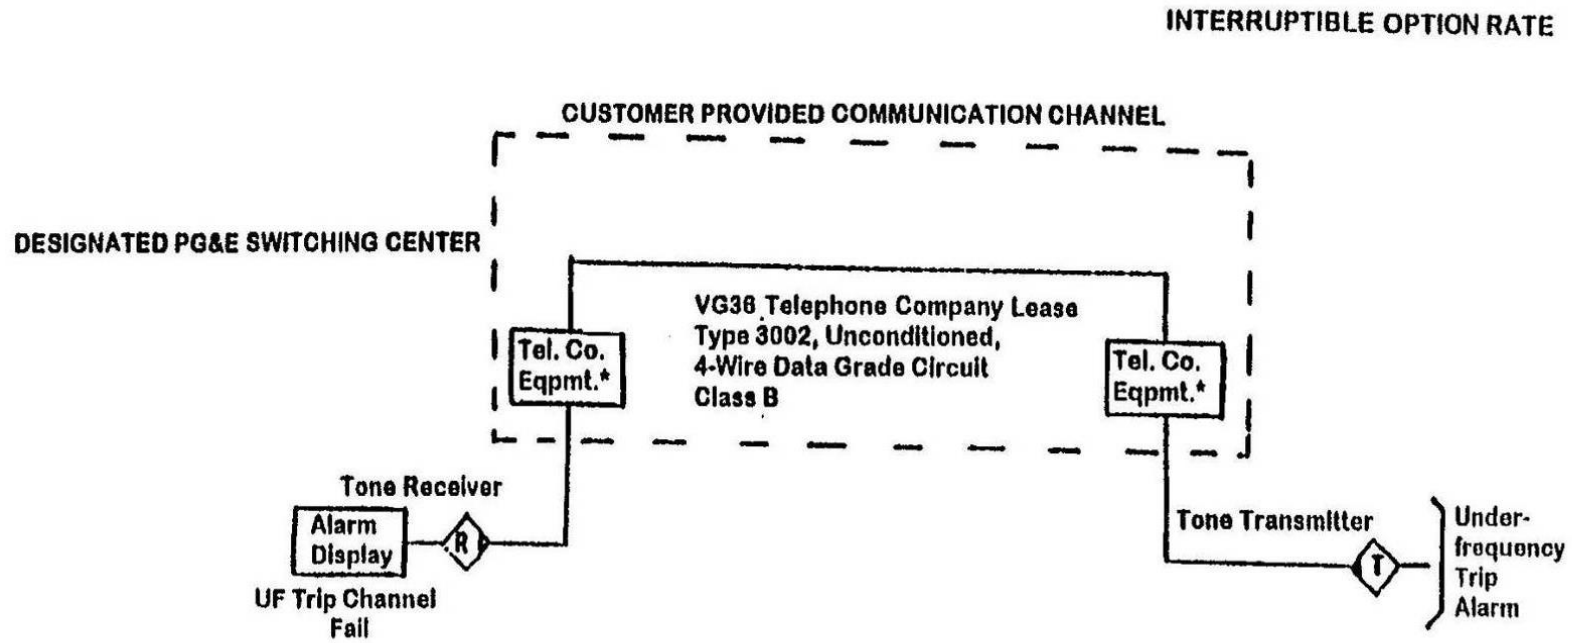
INTERRUPTIBLE OPTION RATE

CUSTOMER PROVIDED COMMUNICATION CHANNEL

DESIGNATED PG&E SWITCHING CENTER

VG36 Telephone Company Lease Type 3002, Unconditioned, 4-Wire Data Grade Circuit Class B

Tel. Co. Eqpmt.*

Tel. Co. Eqpmt.*

Tone Receiver

Alarm Display

R

UF Trip Channel Fail

Tone Transmitter

T

Underfrequency Trip Alarm